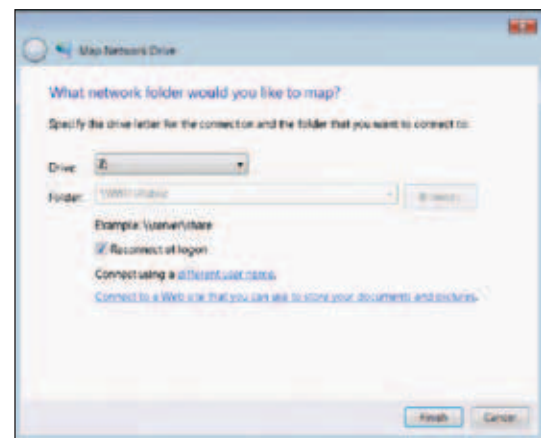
Map Network Drive

What network folder would you like to map?

Specify the drive letter for the connection and the folder that you want to connect to:

Drive: Z:

Folder: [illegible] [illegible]

Example: \\server\share

Reconnect at logon

Connect using a different user name.

Connect to a Web site that you can use to store your documents and pictures.

Finish Cancel